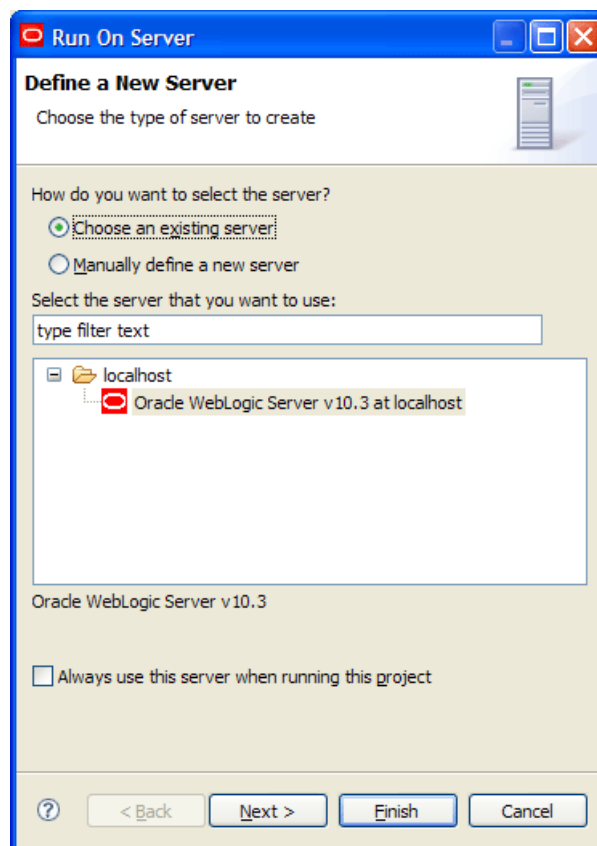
Run On Server

Define a New Server

Choose the type of server to create

How do you want to select the server?

Choose an existing server

Manually define a new server

Select the server that you want to use:

type filter text

localhost

Oracle WebLogic Server v10.3 at localhost

Oracle WebLogic Server v10.3

Always use this server when running this project

?

< Back

Next >

Finish

Cancel